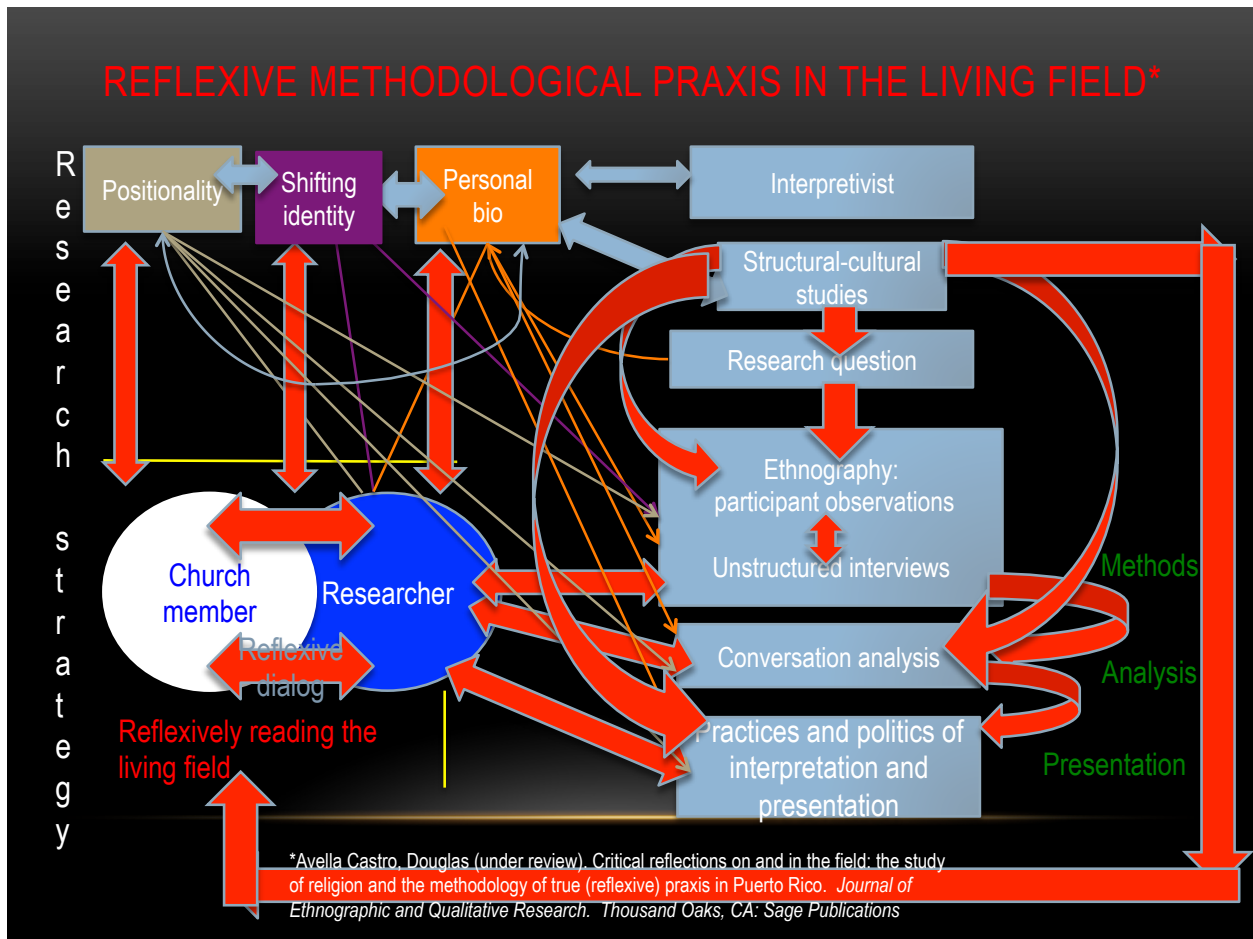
REFLEXIVE METHODOLOGICAL PRAXIS IN THE LIVING FIELD*

Research strategy

Positionality

Shifting identity

Personal bio

Interpretivist

Structural-cultural studies

Research question

Ethnography: participant observations

Unstructured interviews

Methods

Conversation analysis

Analysis

Practices and politics of interpretation and presentation

Presentation

Church member

Researcher

Reflexive dialog

Reflexively reading the living field

*Avella Castro, Douglas (under review). Critical reflections on and in the field: the study of religion and the methodology of true (reflexive) praxis in Puerto Rico. *Journal of Ethnographic and Qualitative Research. Thousand Oaks, CA: Sage Publications*